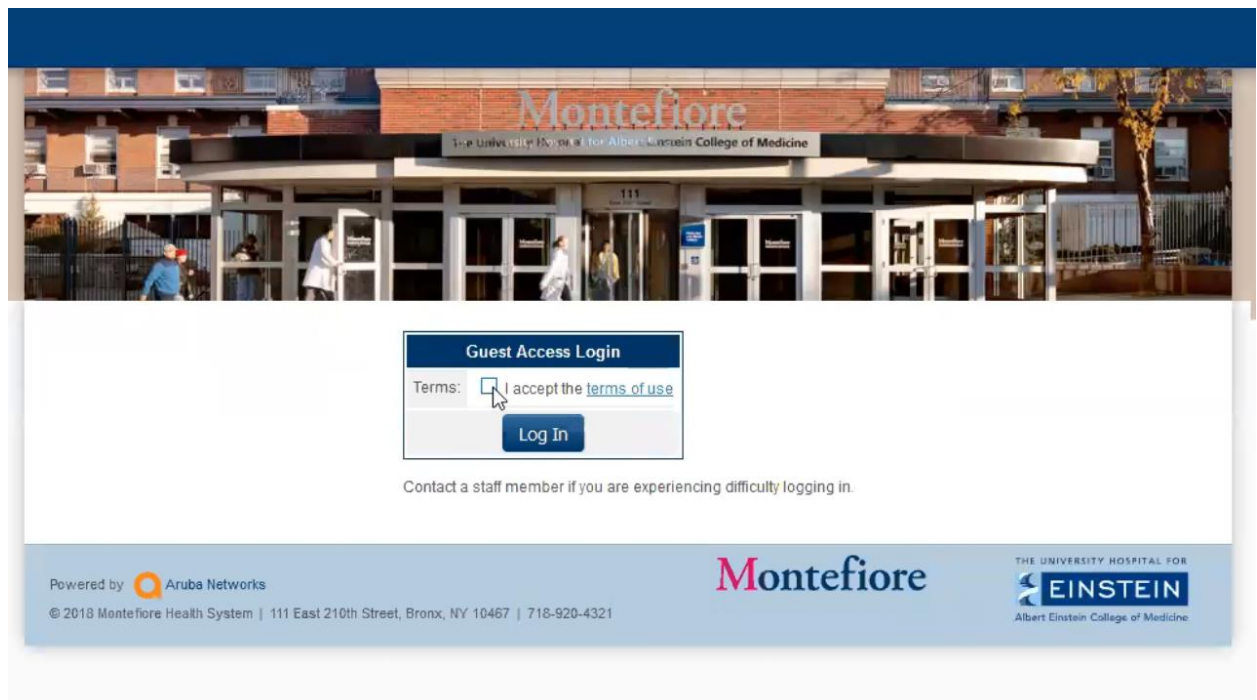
Montefiore

The University Hospital for Albert Einstein College of Medicine

111

Guest Access Login

Terms: I accept the terms of use

Log In

Contact a staff member if you are experiencing difficulty logging in.

Powered by Aruba Networks

© 2018 Montefiore Health System | 111 East 210th Street, Bronx, NY 10467 | 718-920-4321

Montefiore

THE UNIVERSITY HOSPITAL FOR EINSTEIN Albert Einstein College of Medicine